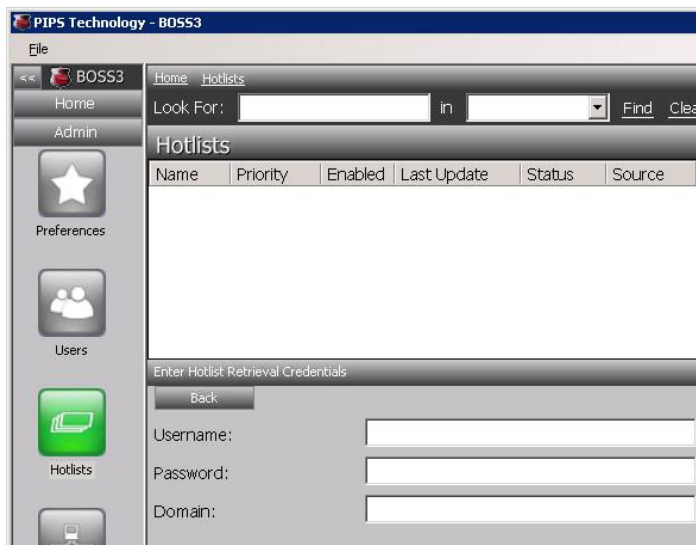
PIPS Technology - BOSS3

File

<< BOSS3

Home

Admin

Preferences

Users

Hotlists

Home Hotlists

Look For: in Find Clea

Hotlists

| Name | Priority | Enabled | Last Update | Status | Source |
|---|---|---|---|---|---|

Enter Hotlist Retrieval Credentials

Back

Username:

Password:

Domain: